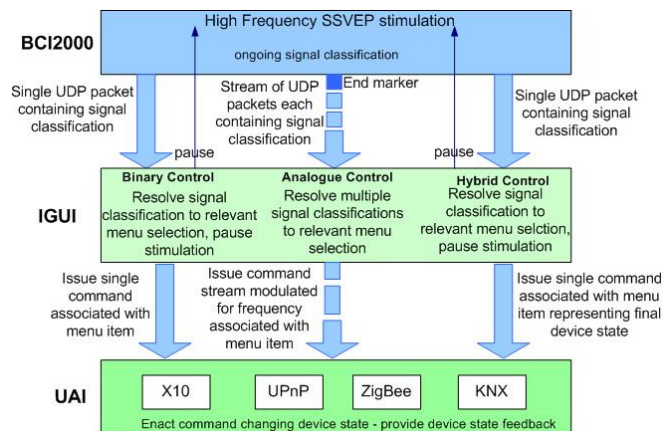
BCI2000

High Frequency SSVEP stimulation

ongoing signal classification

Single UDP packet containing signal classification

Stream of UDP packets each containing signal classification

End marker

Single UDP packet containing signal classification

pause

pause

IGUI

Binary Control
Resolve signal classification to relevant menu selection, pause stimulation

Analogue Control
Resolve multiple signal classifications to relevant menu selection

Hybrid Control
Resolve signal classification to relevant menu selction, pause stimulation

Issue single command associated with menu item

Issue command stream modulated for frequency associated with menu item

Issue single command associated with menu item representing final device state

UAI

X10

UPnP

ZigBee

KNX

Enact command changing device state - provide device state feedback